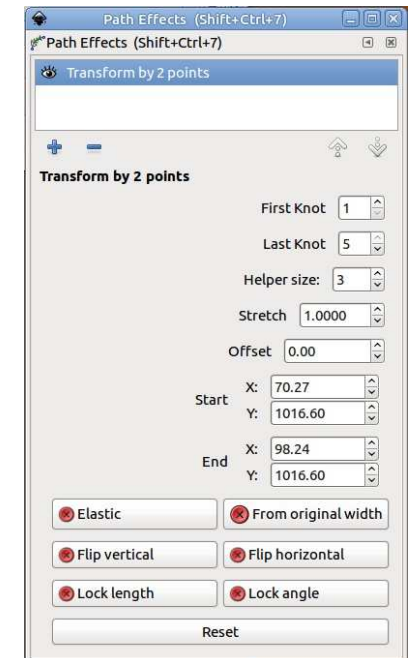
Path Effects (Shift+Ctrl+7)
Path Effects (Shift+Ctrl+7)

Transform by 2 points

+ −

Transform by 2 points

First Knot 1

Last Knot 5

Helper size: 3

Stretch 1.0000

Offset 0.00

Start X: 70.27
Y: 1016.60

End X: 98.24
Y: 1016.60

Elastic
From original width
Flip vertical
Flip horizontal
Lock length
Lock angle
Reset